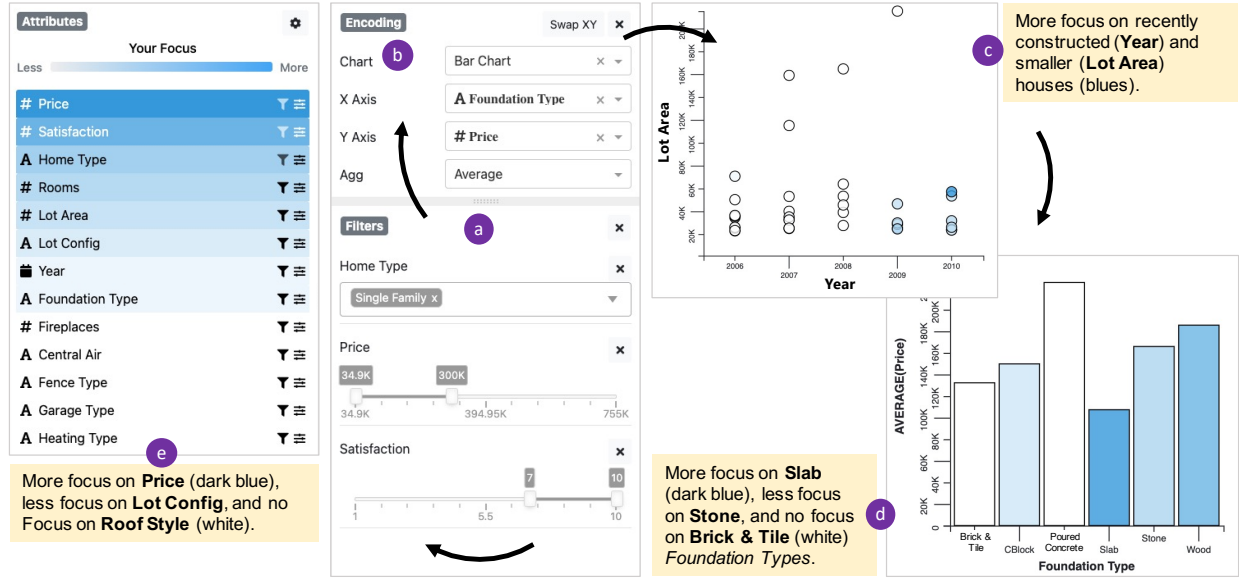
Attributes

Your Focus

Less More

# Price

# Satisfaction

A Home Type

# Rooms

# Lot Area

A Lot Config

Year

A Foundation Type

# Fireplaces

A Central Air

A Fence Type

A Garage Type

A Heating Type

e

More focus on **Price** (dark blue), less focus on **Lot Config**, and no Focus on **Roof Style** (white).

Encoding

Swap XY

Chart b Bar Chart

X Axis A Foundation Type

Y Axis # Price

Agg Average

Filters a

Home Type

Single Family x

Price

34.9K 300K

34.9K 394.95K 755K

Satisfaction

7 10

1 5.5 10

Lot Area

20K 40K 60K 80K 100K 120K 140K 160K 200K

2006 2007 2008 2009 2010

Year

c

More focus on recently constructed (**Year**) and smaller (**Lot Area**) houses (blues).

AVERAGE(Price)

0 20K 40K 60K 80K 100K 120K 140K 160K 180K 200K

Brick & Tile CBlock Poured Concrete Slab Stone Wood

Foundation Type

More focus on **Slab** (dark blue), less focus on **Stone**, and no focus on **Brick & Tile** (white) *Foundation Types*.

d